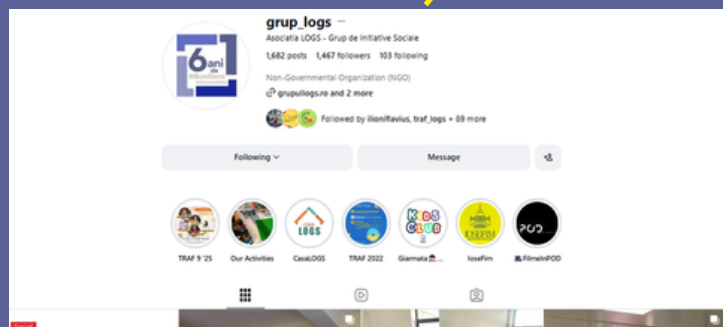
grup_logs ···

Asociatia LOGS - Grup de Initiative Sociale

1,682 posts 1,467 followers 103 following

Non-Governmental Organization (NGO)

grupullogs.ro and 2 more

Followed by ilioniflavius, traf_logs + 69 more

Following

Message

TRAF 9 '25

Our Activities

CasaLOGS

TRAF 2022

Giarmata

IoseFim

FilmeInPOD